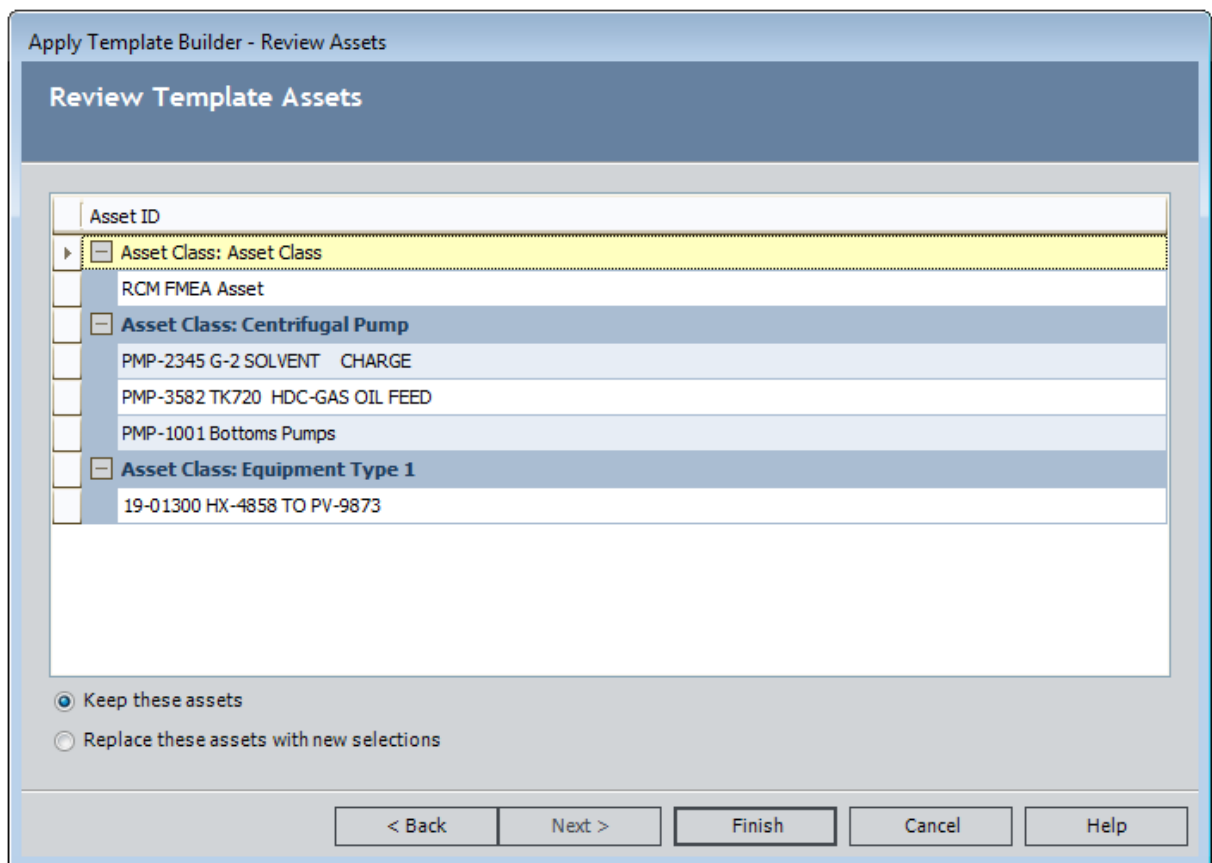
Apply Template Builder - Review Assets

Review Template Assets

| Asset ID |
|---|
| Asset Class: Asset Class |
| RCM FMEA Asset |
| Asset Class: Centrifugal Pump |
| PMP-2345 G-2 SOLVENT CHARGE |
| PMP-3582 TK720 HDC-GAS OIL FEED |
| PMP-1001 Bottoms Pumps |
| Asset Class: Equipment Type 1 |
| 19-01300 HX-4858 TO PV-9873 |

Keep these assets

Replace these assets with new selections

< Back | Next > | Finish | Cancel | Help